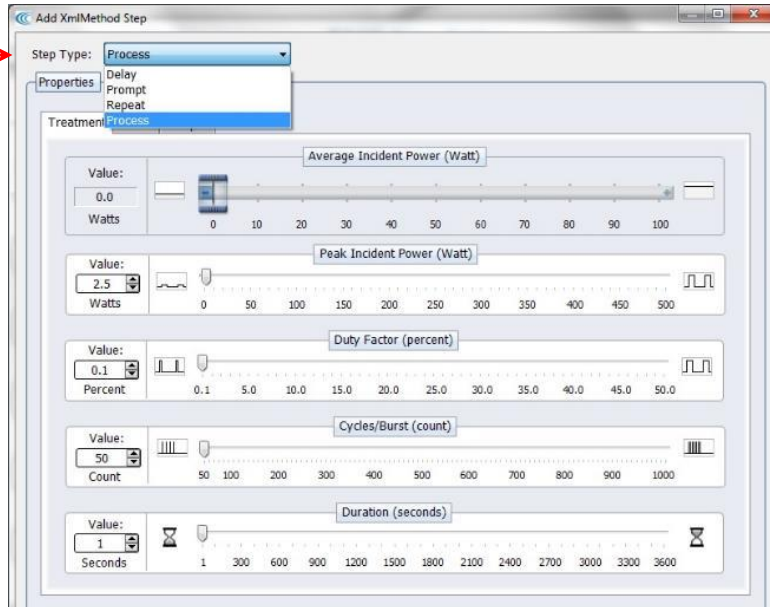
Add XmlMethod Step

Step Type: Process

Delay
Prompt
Repeat
Process

Properties

Treatment

Average Incident Power (Watt)
Value:
0.0
Watts
0 10 20 30 40 50 60 70 80 90 100

Peak Incident Power (Watt)
Value:
2.5
Watts
0 50 100 150 200 250 300 350 400 450 500

Duty Factor (percent)
Value:
0.1
Percent
0.1 5.0 10.0 15.0 20.0 25.0 30.0 35.0 40.0 45.0 50.0

Cycles/Burst (count)
Value:
50
Count
50 100 200 300 400 500 600 700 800 900 1000

Duration (seconds)
Value:
1
Seconds
1 300 600 900 1200 1500 1800 2100 2400 2700 3000 3300 3600